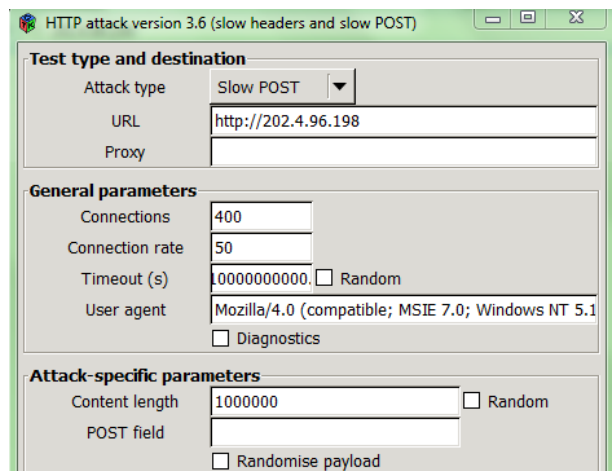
HTTP attack version 3.6 (slow headers and slow POST)

Test type and destination

Attack type | Slow POST

URL | http://202.4.96.198

Proxy

General parameters

Connections | 400

Connection rate | 50

Timeout (s) | 1000000000. Random

User agent | Mozilla/4.0 (compatible; MSIE 7.0; Windows NT 5.1

Diagnostics

Attack-specific parameters

Content length | 1000000 Random

POST field

Randomise payload